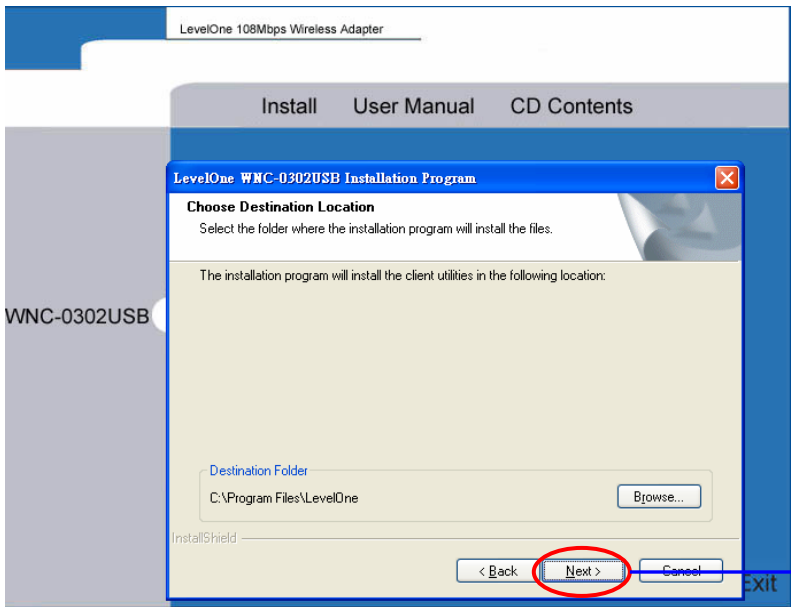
LevelOne 108Mbps Wireless Adapter

Install User Manual CD Contents

WNC-0302USB

LevelOne WNC-0302USB Installation Program

Choose Destination Location

Select the folder where the installation program will install the files.

The installation program will install the client utilities in the following location:

Destination Folder

C:\Program Files\LevelOne

Browse...

InstallShield

< Back Next > Cancel

Exit